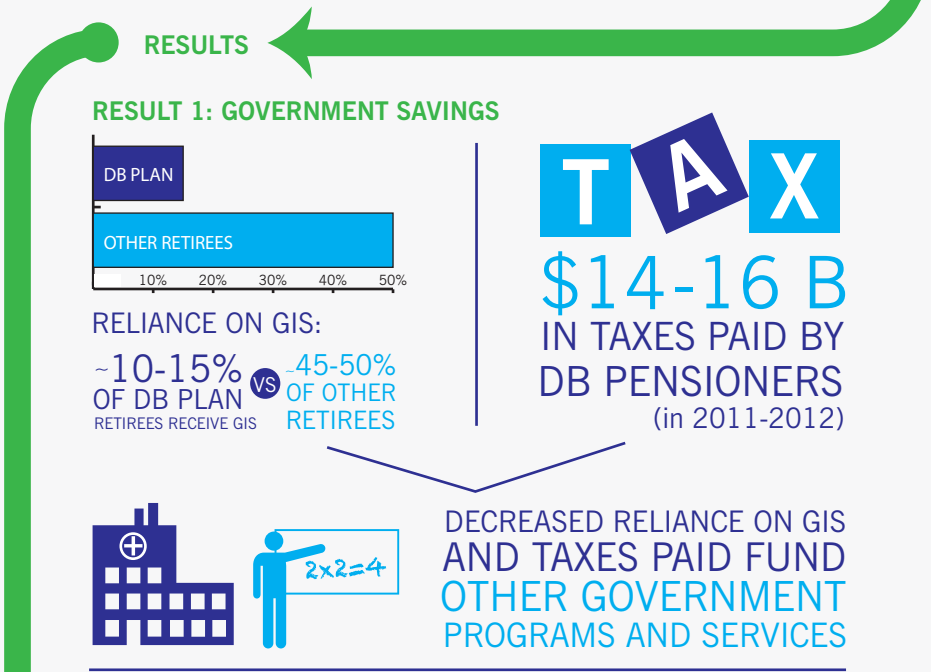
RESULTS

RESULT 1: GOVERNMENT SAVINGS

DB PLAN

OTHER RETIREES

10% 20% 30% 40% 50%

RELIANCE ON GIS:

~10-15% OF DB PLAN RETIREES RECEIVE GIS

VS

~45-50% OF OTHER RETIREES

T A X

\$14-16 B IN TAXES PAID BY DB PENSIONERS (in 2011-2012)

2x2=4

DECREASED RELIANCE ON GIS AND TAXES PAID FUND OTHER GOVERNMENT PROGRAMS AND SERVICES